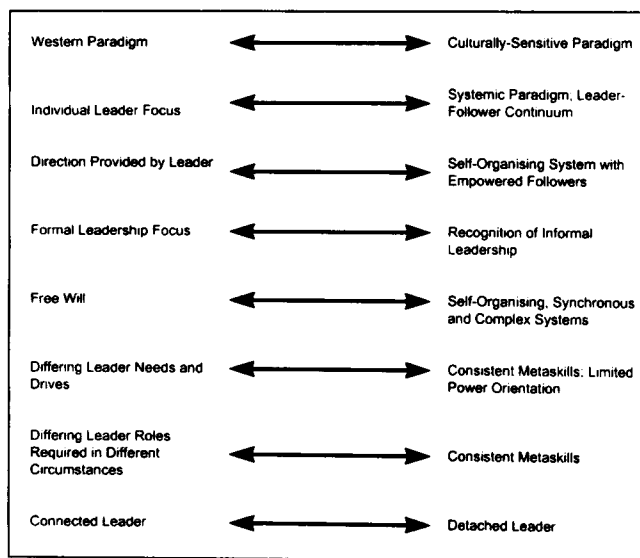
Western Paradigm — Culturally-Sensitive Paradigm

Individual Leader Focus — Systemic Paradigm, Leader-Follower Continuum

Direction Provided by Leader — Self-Organising System with Empowered Followers

Formal Leadership Focus — Recognition of Informal Leadership

Free Will — Self-Organising, Synchronous and Complex Systems

Differing Leader Needs and Drives — Consistent Metaskills; Limited Power Orientation

Differing Leader Roles Required in Different Circumstances — Consistent Metaskills

Connected Leader — Detached Leader